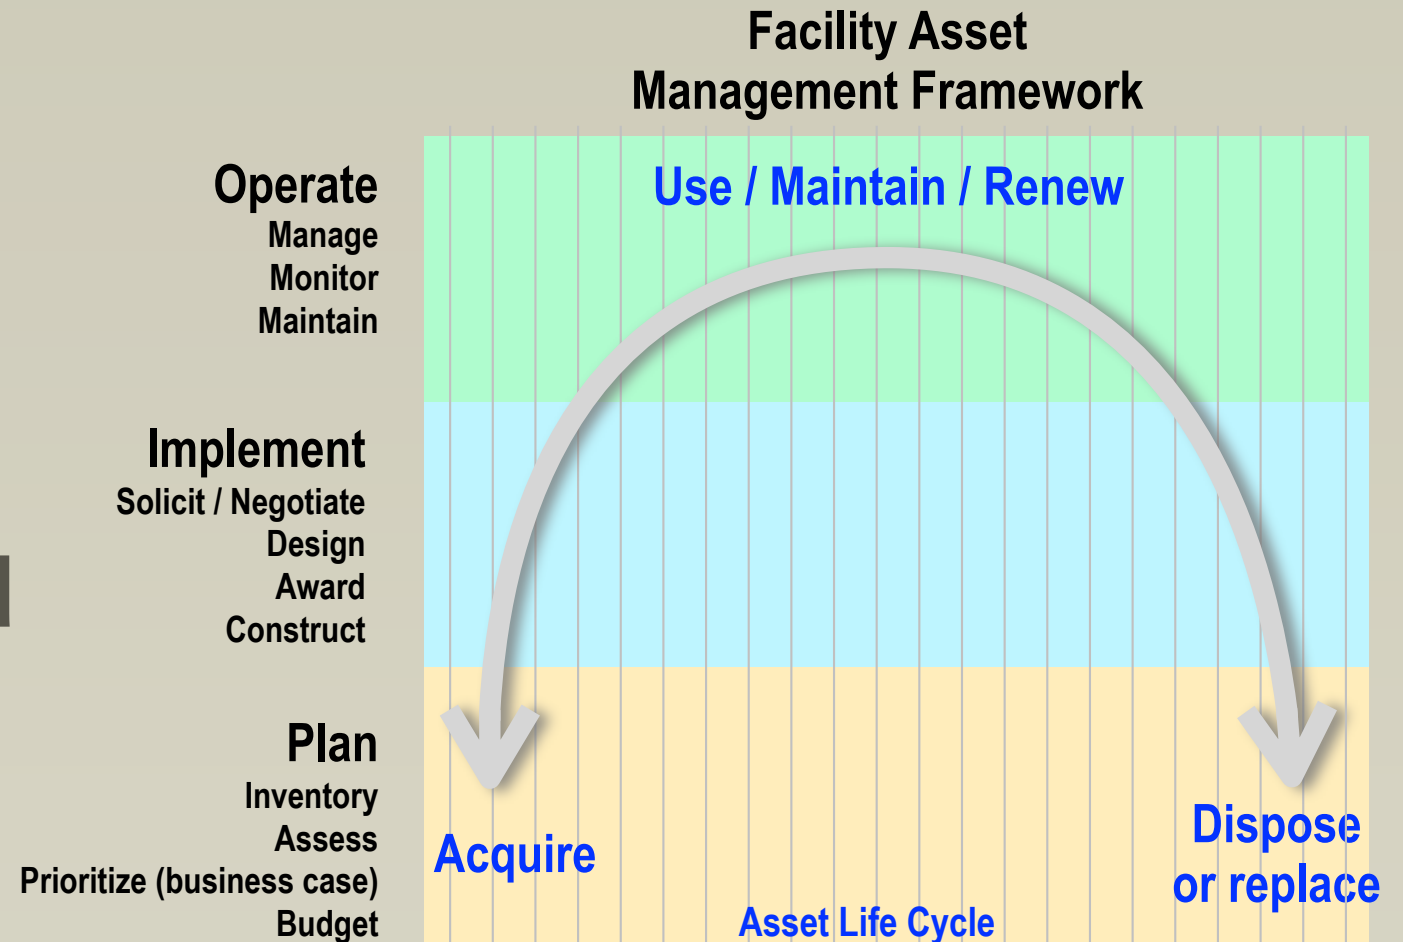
Facility Asset
Management Framework

Operate
Manage
Monitor
Maintain

Implement
Solicit / Negotiate
Design
Award
Construct

Plan
Inventory
Assess
Prioritize (business case)
Budget

Use / Maintain / Renew

Acquire

Dispose
or replace

Asset Life Cycle